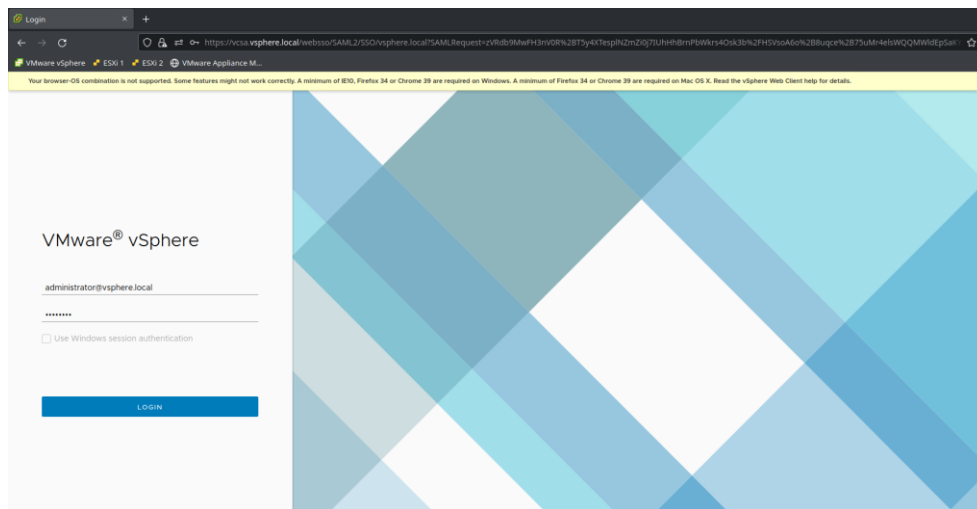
Login ×

+

https://vcsa.vsphere.local/websso/SAML2/SSO/vsphere.local?SAMLRequest=zVRdb9MwFH3nV0R%2BT5y4XTesplNZmZi0j7IUhHhBrnPbWkrs4Osk3b%2FHSVsoA6o%2B8uqce%2B75uMr4elsWQQMWldEpSa

VMware vSphere ESXi 1 ESXi 2 VMware Appliance M...

Your browser-OS combination is not supported. Some features might not work correctly. A minimum of IE10, Firefox 34 or Chrome 39 are required on Windows. A minimum of Firefox 34 or Chrome 39 are required on Mac OS X. Read the vSphere Web Client help for details.

VMware® vSphere

administrator@vsphere.local

••••••••

Use Windows session authentication

LOGIN